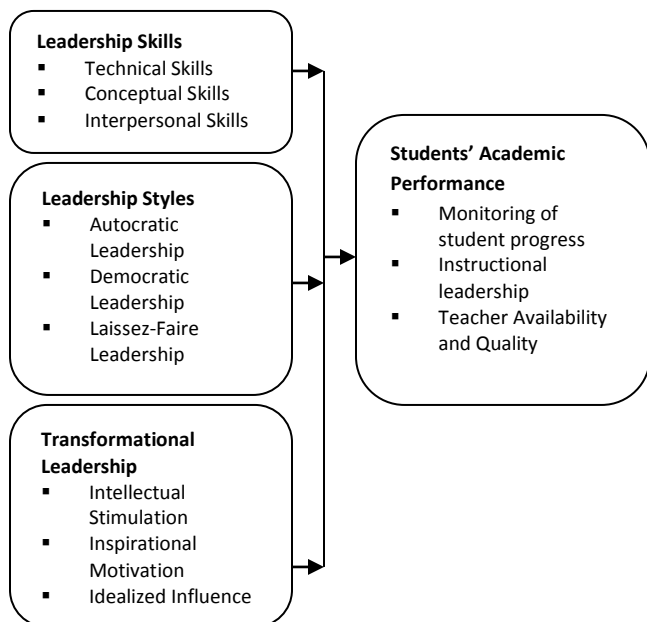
**Leadership Skills**
- Technical Skills
- Conceptual Skills
- Interpersonal Skills

**Leadership Styles**
- Autocratic Leadership
- Democratic Leadership
- Laissez-Faire Leadership

**Transformational Leadership**
- Intellectual Stimulation
- Inspirational Motivation
- Idealized Influence

**Students' Academic Performance**
- Monitoring of student progress
- Instructional leadership
- Teacher Availability and Quality